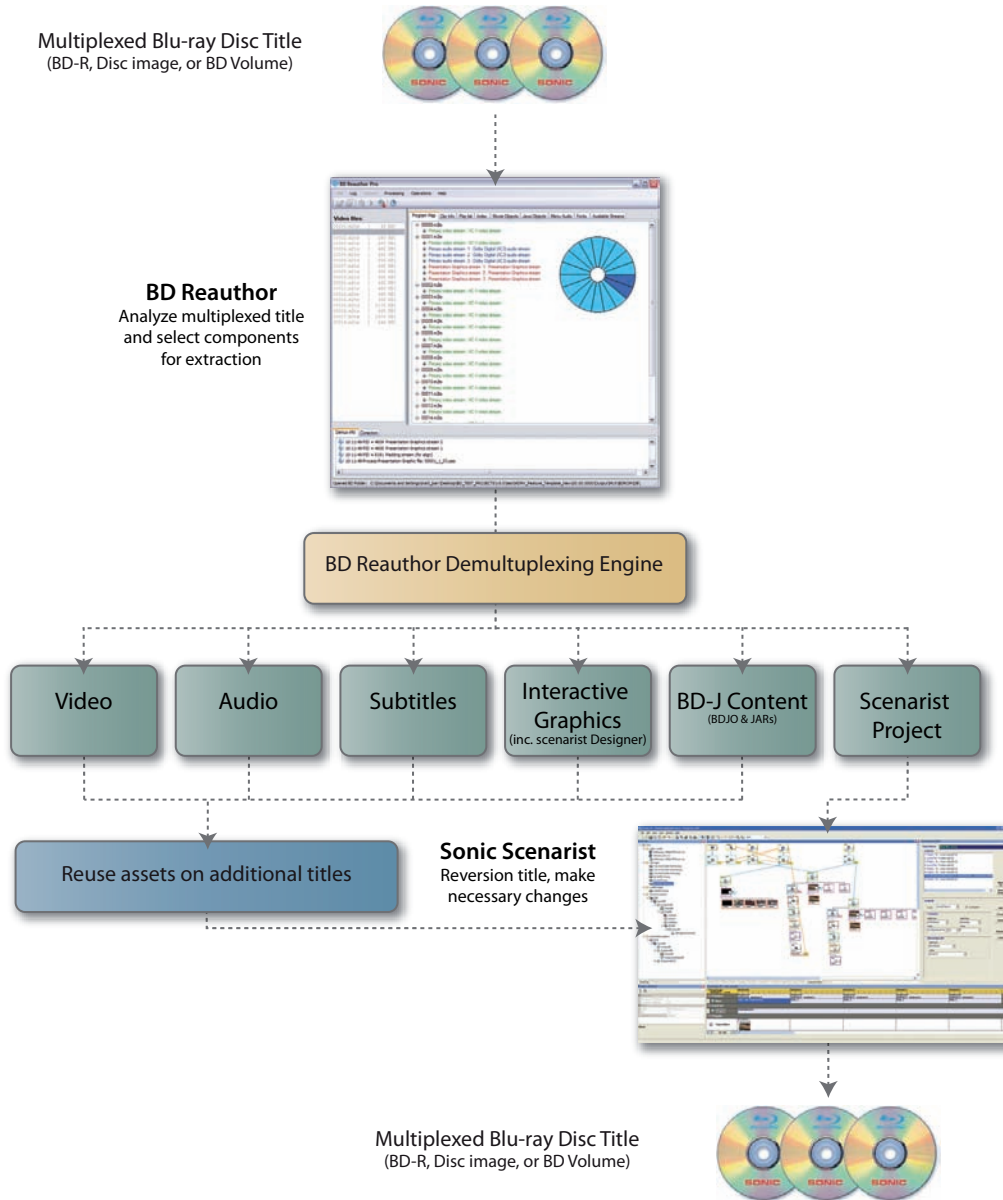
Multiplexed Blu-ray Disc Title
(BD-R, Disc image, or BD Volume)

SONIC SONIC SONIC

BD Reauthor Pro

Video files

**BD Reauthor**
Analyze multiplexed title and select components for extraction

BD Reauthor Demultuplexing Engine

Video

Audio

Subtitles

Interactive Graphics
(inc. scenarist Designer)

BD-J Content
(BDJO & JARs)

Scenarist Project

Reuse assets on additional titles

**Sonic Scenarist**
Reversion title, make necessary changes

Multiplexed Blu-ray Disc Title
(BD-R, Disc image, or BD Volume)

SONIC SONIC SONIC